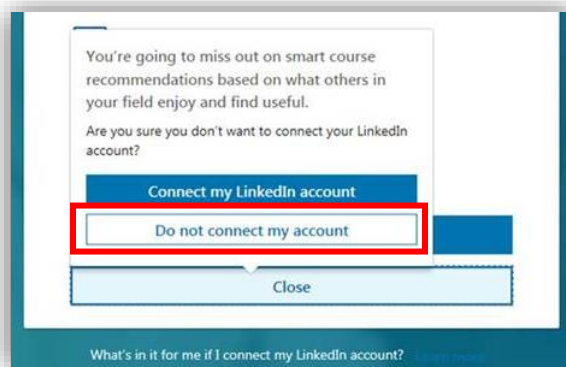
You're going to miss out on smart course recommendations based on what others in your field enjoy and find useful.

Are you sure you don't want to connect your LinkedIn account?

Connect my LinkedIn account

Do not connect my account

Close

What's in it for me if I connect my LinkedIn account? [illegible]